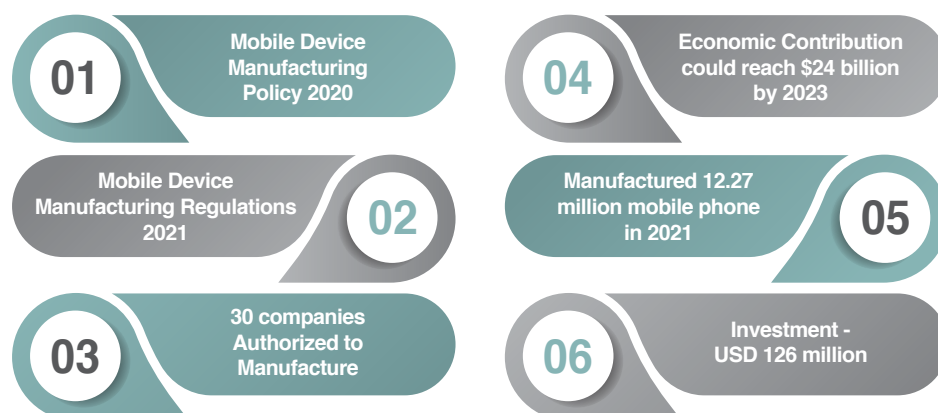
01
Mobile Device Manufacturing Policy 2020

Mobile Device Manufacturing Regulations 2021
02

03
30 companies Authorized to Manufacture

04
Economic Contribution could reach $24 billion by 2023

Manufactured 12.27 million mobile phone in 2021
05

06
Investment - USD 126 million